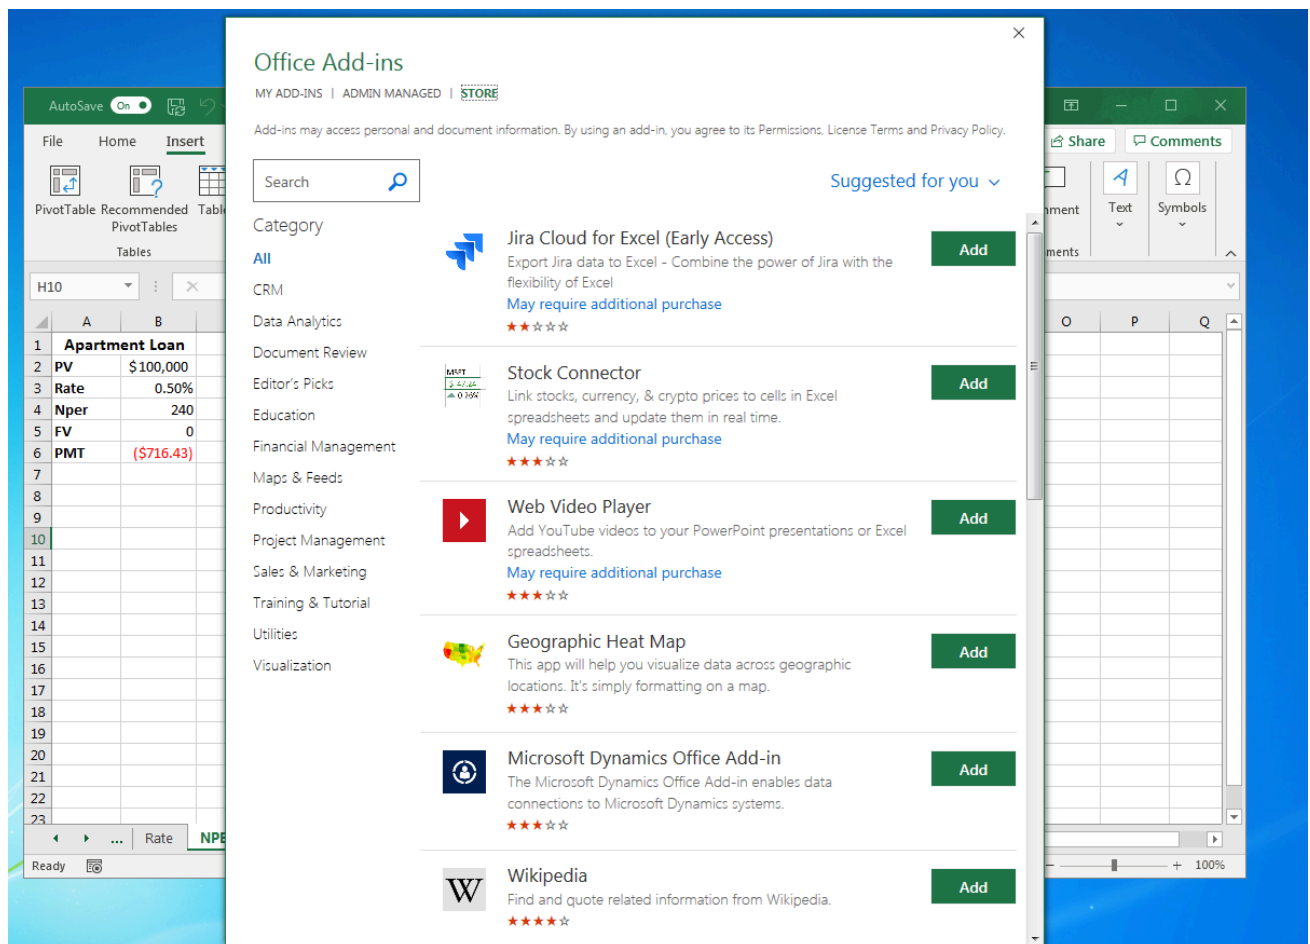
AutoSave On

File Home Insert

PivotTable Recommended PivotTables Table

Tables

H10

|   | A | B |
|---|---|---|
| 1 | Apartment Loan | |
| 2 | PV | $100,000 |
| 3 | Rate | 0.50% |
| 4 | Nper | 240 |
| 5 | FV | 0 |
| 6 | PMT | ($716.43) |
| 7 | | |
| 8 | | |
| 9 | | |
| 10 | | |
| 11 | | |
| 12 | | |
| 13 | | |
| 14 | | |
| 15 | | |
| 16 | | |
| 17 | | |
| 18 | | |
| 19 | | |
| 20 | | |
| 21 | | |
| 22 | | |
| 23 | | |

... Rate NPE

Ready

Share Comments

nment Text Symbols

ments

O P Q

100%

Office Add-ins

MY ADD-INS | ADMIN MANAGED | STORE

Add-ins may access personal and document information. By using an add-in, you agree to its Permissions, License Terms and Privacy Policy.

Search

Suggested for you

Category

All
CRM
Data Analytics
Document Review
Editor's Picks
Education
Financial Management
Maps & Feeds
Productivity
Project Management
Sales & Marketing
Training & Tutorial
Utilities
Visualization

Jira Cloud for Excel (Early Access)
Export Jira data to Excel - Combine the power of Jira with the flexibility of Excel
May require additional purchase
Add

Stock Connector
Link stocks, currency, & crypto prices to cells in Excel spreadsheets and update them in real time.
May require additional purchase
Add

Web Video Player
Add YouTube videos to your PowerPoint presentations or Excel spreadsheets.
May require additional purchase
Add

Geographic Heat Map
This app will help you visualize data across geographic locations. It's simply formatting on a map.
Add

Microsoft Dynamics Office Add-in
The Microsoft Dynamics Office Add-in enables data connections to Microsoft Dynamics systems.
Add

Wikipedia
Find and quote related information from Wikipedia.
Add